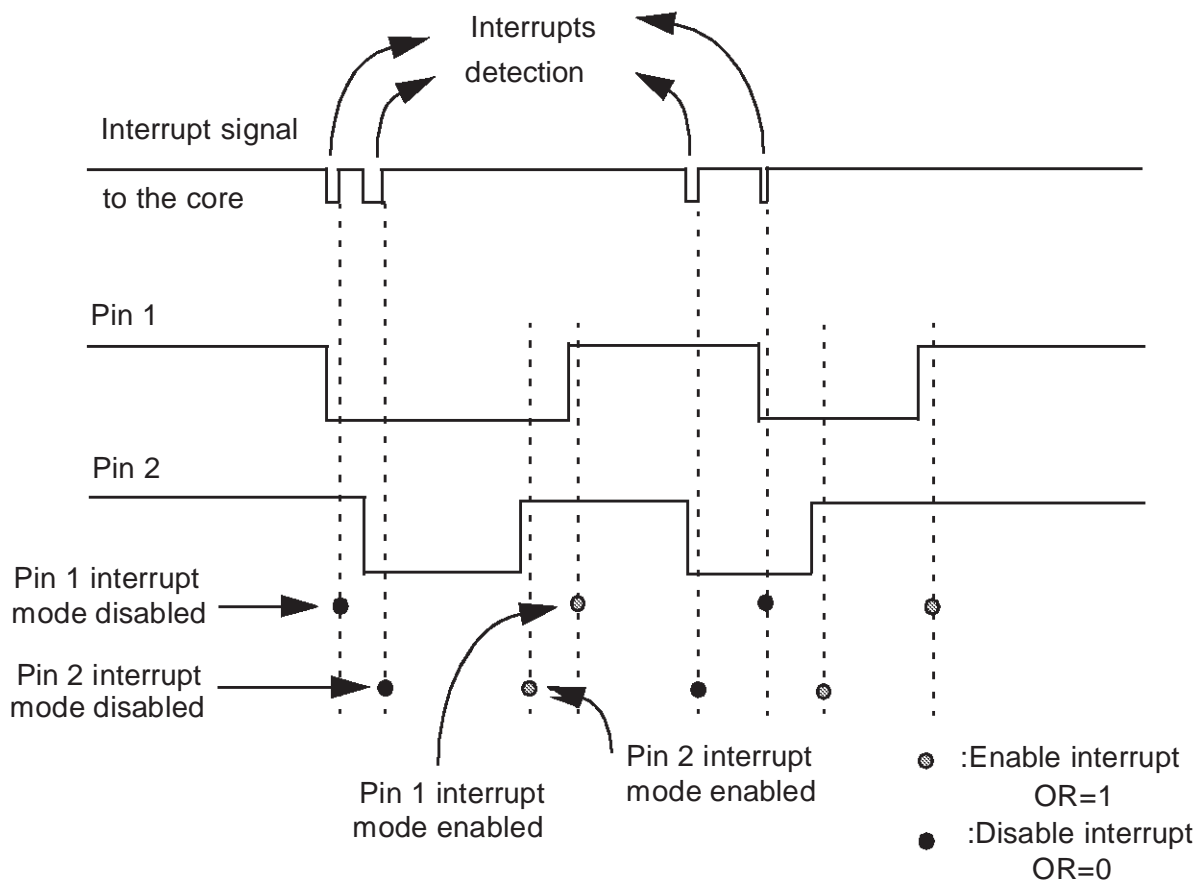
Interrupts detection

Interrupt signal

to the core

Pin 1

Pin 2

Pin 1 interrupt mode disabled

Pin 2 interrupt mode disabled

Pin 2 interrupt mode enabled

Pin 1 interrupt mode enabled

:Enable interrupt OR=1

:Disable interrupt OR=0